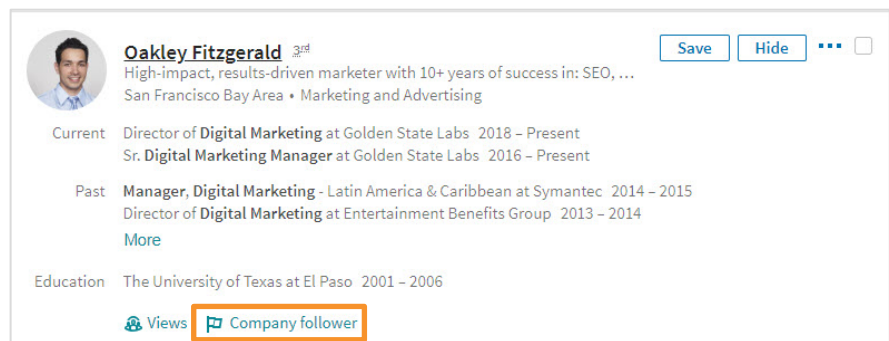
Oakley Fitzgerald 3rd

Save Hide •••

High-impact, results-driven marketer with 10+ years of success in: SEO, …
San Francisco Bay Area • Marketing and Advertising

Current Director of Digital Marketing at Golden State Labs 2018 – Present
Sr. Digital Marketing Manager at Golden State Labs 2016 – Present

Past Manager, Digital Marketing - Latin America & Caribbean at Symantec 2014 – 2015
Director of Digital Marketing at Entertainment Benefits Group 2013 – 2014
More

Education The University of Texas at El Paso 2001 – 2006

Views Company follower